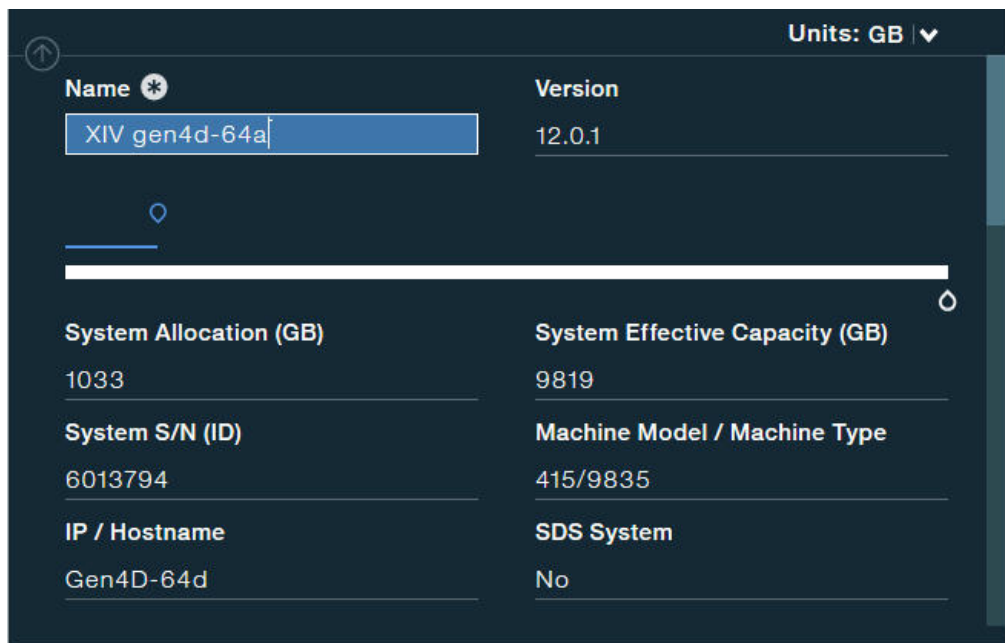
Units: GB

Name

XIV gen4d-64a

Version

12.0.1

System Allocation (GB)

1033

System Effective Capacity (GB)

9819

System S/N (ID)

6013794

Machine Model / Machine Type

415/9835

IP / Hostname

Gen4D-64d

SDS System

No